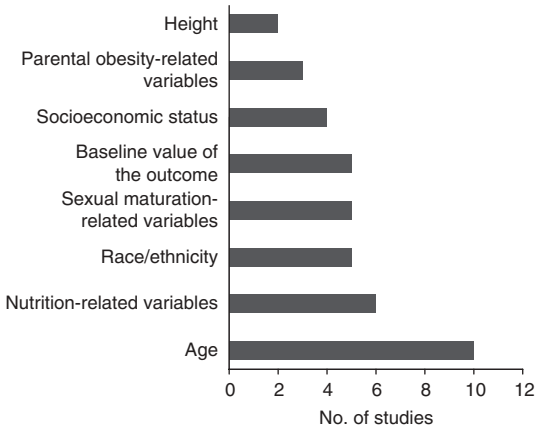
Height
Parental obesity-related variables
Socioeconomic status
Baseline value of the outcome
Sexual maturation-related variables
Race/ethnicity
Nutrition-related variables
Age

0 2 4 6 8 10 12
No. of studies